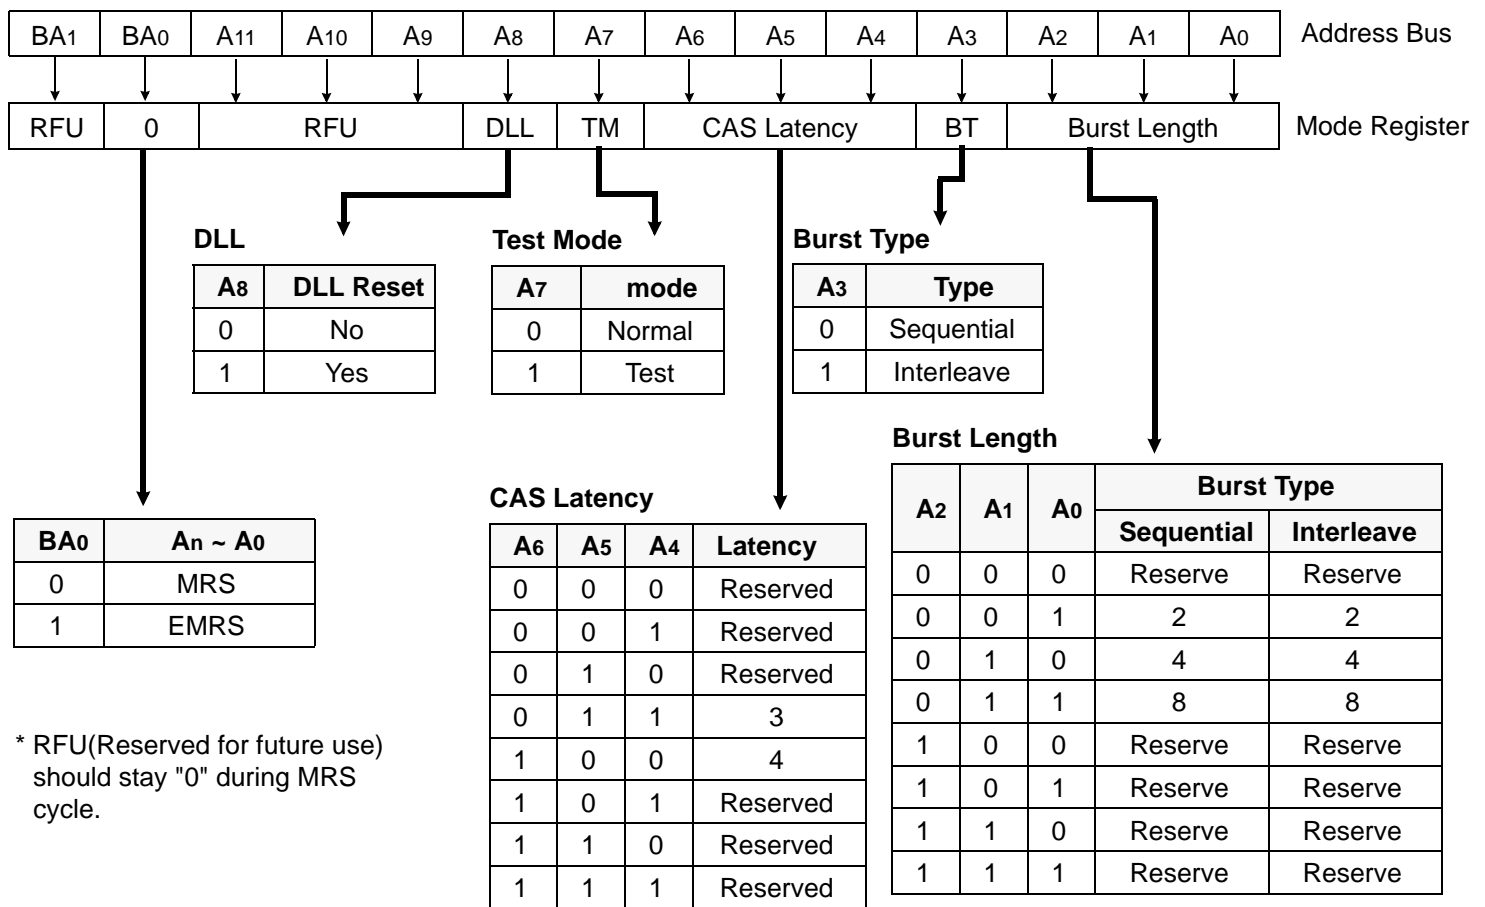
| $BA_1$ | $BA_0$ | $A_{11}$ | $A_{10}$ | $A_9$ | $A_8$ | $A_7$ | $A_6$ | $A_5$ | $A_4$ | $A_3$ | $A_2$ | $A_1$ | $A_0$ |
|---|---|---|---|---|---|---|---|---|---|---|---|---|---|

Address Bus

| RFU | 0 | RFU | DLL | TM | CAS Latency | BT | Burst Length |
|---|---|---|---|---|---|---|---|

Mode Register

DLL

| $A_8$ | DLL Reset |
|---|---|
| 0 | No |
| 1 | Yes |

Test Mode

| $A_7$ | mode |
|---|---|
| 0 | Normal |
| 1 | Test |

Burst Type

| $A_3$ | Type |
|---|---|
| 0 | Sequential |
| 1 | Interleave |

| $BA_0$ | $A_n \sim A_0$ |
|---|---|
| 0 | MRS |
| 1 | EMRS |

* RFU(Reserved for future use) should stay "0" during MRS cycle.

CAS Latency

| $A_6$ | $A_5$ | $A_4$ | Latency |
|---|---|---|---|
| 0 | 0 | 0 | Reserved |
| 0 | 0 | 1 | Reserved |
| 0 | 1 | 0 | Reserved |
| 0 | 1 | 1 | 3 |
| 1 | 0 | 0 | 4 |
| 1 | 0 | 1 | Reserved |
| 1 | 1 | 0 | Reserved |
| 1 | 1 | 1 | Reserved |

Burst Length

| $A_2$ | $A_1$ | $A_0$ | Burst Type Sequential | Burst Type Interleave |
|---|---|---|---|---|
| 0 | 0 | 0 | Reserve | Reserve |
| 0 | 0 | 1 | 2 | 2 |
| 0 | 1 | 0 | 4 | 4 |
| 0 | 1 | 1 | 8 | 8 |
| 1 | 0 | 0 | Reserve | Reserve |
| 1 | 0 | 1 | Reserve | Reserve |
| 1 | 1 | 0 | Reserve | Reserve |
| 1 | 1 | 1 | Reserve | Reserve |